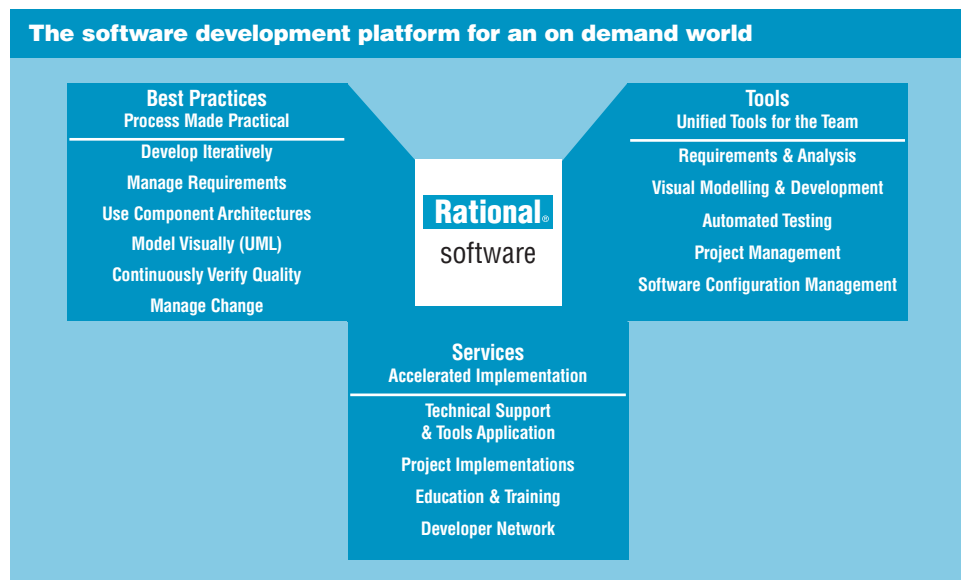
The software development platform for an on demand world

Best Practices
Process Made Practical

Develop Iteratively
Manage Requirements
Use Component Architectures
Model Visually (UML)
Continuously Verify Quality
Manage Change

Rational®
software

Tools
Unified Tools for the Team

Requirements & Analysis
Visual Modelling & Development
Automated Testing
Project Management
Software Configuration Management

Services
Accelerated Implementation

Technical Support & Tools Application
Project Implementations
Education & Training
Developer Network